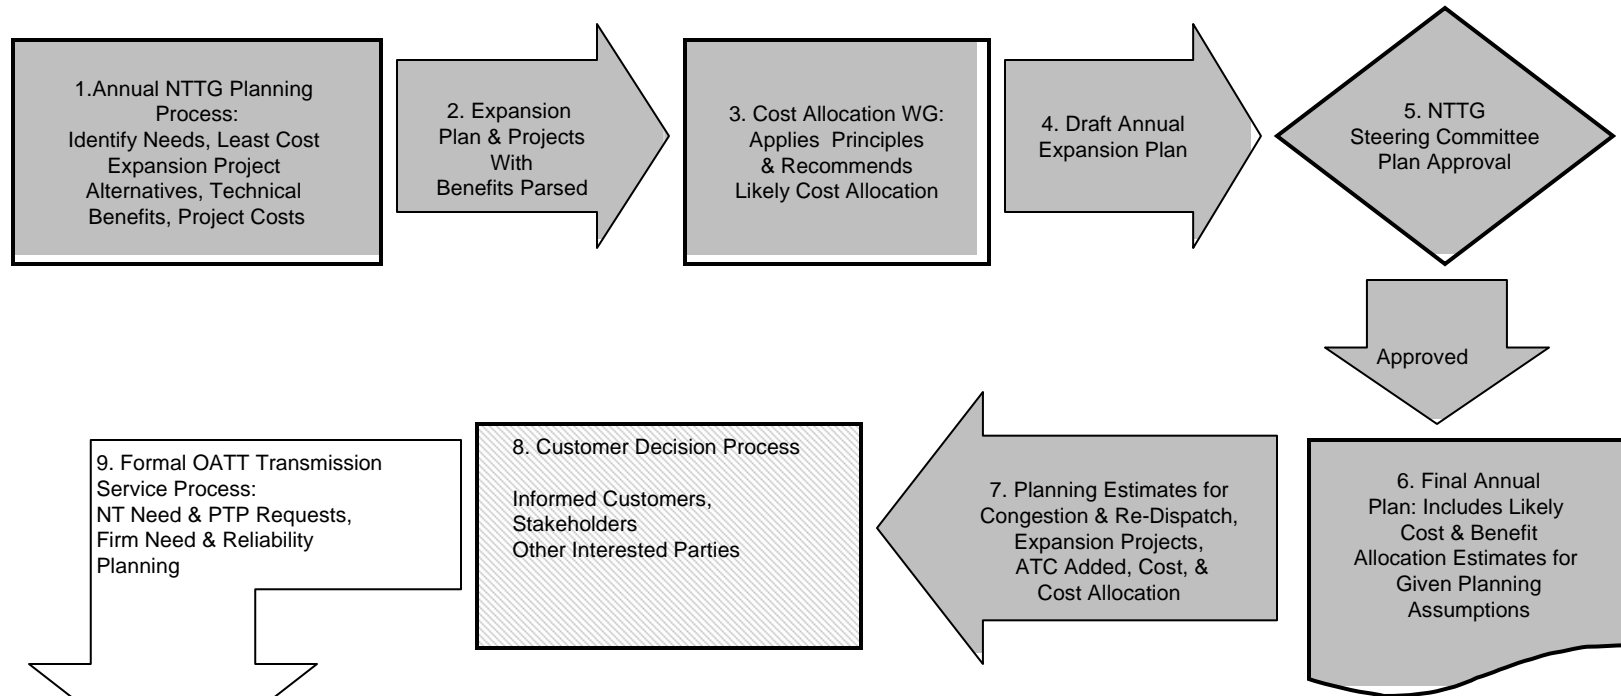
1.Annual NTTG Planning Process:
Identify Needs, Least Cost Expansion Project Alternatives, Technical Benefits, Project Costs

2. Expansion Plan & Projects With Benefits Parsed

3. Cost Allocation WG: Applies Principles & Recommends Likely Cost Allocation

4. Draft Annual Expansion Plan

5. NTTG Steering Committee Plan Approval

Approved

6. Final Annual Plan: Includes Likely Cost & Benefit Allocation Estimates for Given Planning Assumptions

7. Planning Estimates for Congestion & Re-Dispatch, Expansion Projects, ATC Added, Cost, & Cost Allocation

8. Customer Decision Process

Informed Customers, Stakeholders
Other Interested Parties

9. Formal OATT Transmission Service Process:
NT Need & PTP Requests, Firm Need & Reliability Planning